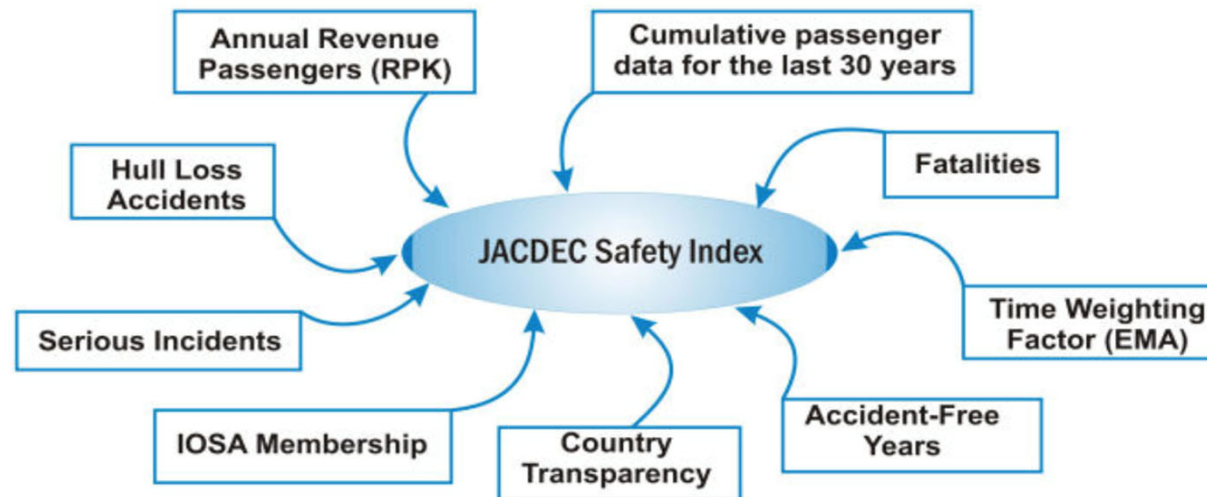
Annual Revenue Passengers (RPK)

Cumulative passenger data for the last 30 years

Hull Loss Accidents

Fatalities

JACDEC Safety Index

Time Weighting Factor (EMA)

Serious Incidents

IOSA Membership

Country Transparency

Accident-Free Years